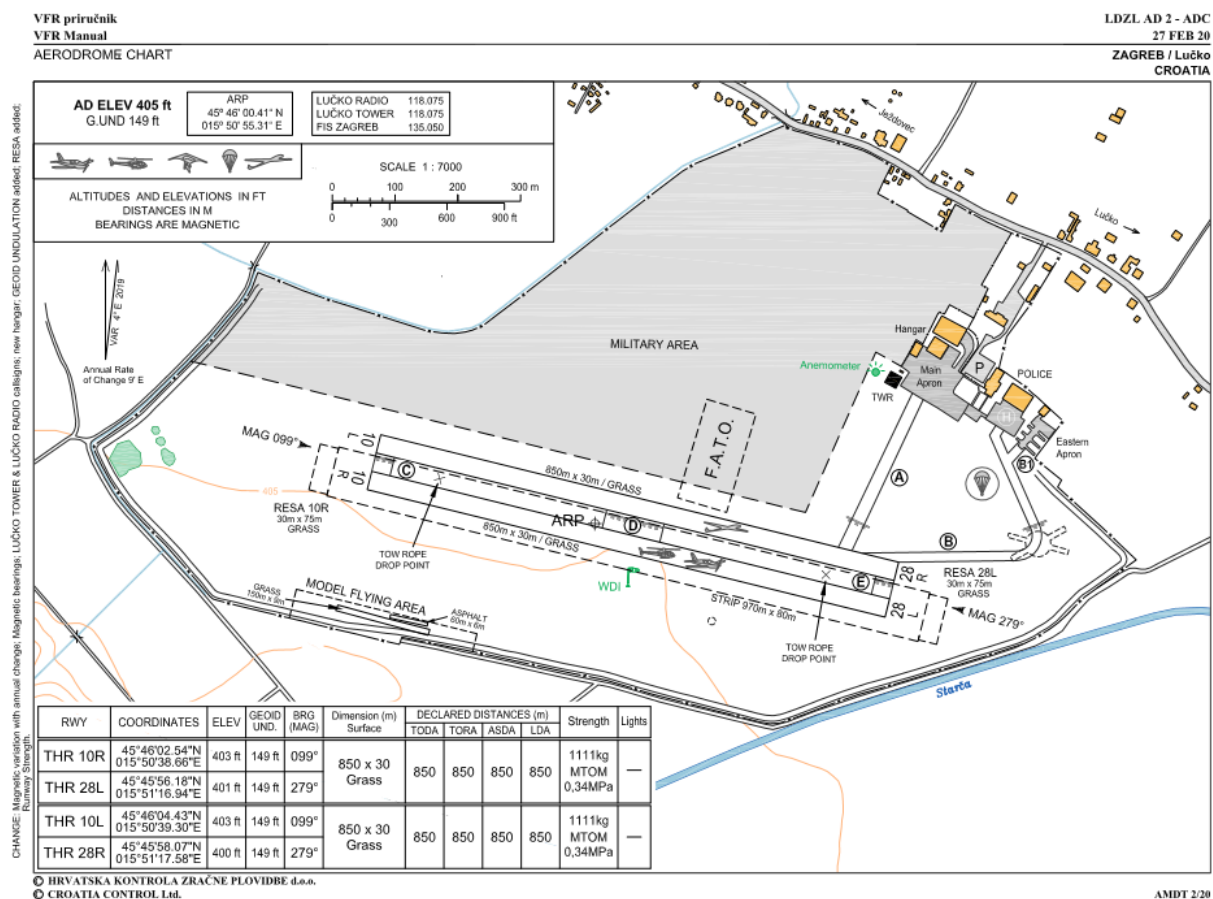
VFR priručnik
VFR Manual
AERODROME CHART

LDZL AD 2 - ADC
27 FEB 20
ZAGREB / Lučko
CROATIA

AD ELEV 405 ft
G.UND 149 ft

ARP
45° 46' 00.41" N
015° 50' 55.31" E

| LUČKO RADIO | 118.075 |
|---|---|
| LUČKO TOWER | 118.075 |
| FIS ZAGREB | 135.050 |

ALTITUDES AND ELEVATIONS IN FT
DISTANCES IN M
BEARINGS ARE MAGNETIC

SCALE 1 : 7000
0 100 200 300 m
0 300 600 900 ft

VAR 4° E 2019
Annual Rate of Change 9' E

Ježdovec
Lučko
MILITARY AREA
Hangar
Anemometer
Main Apron
TWR
P
POLICE
H
Eastern Apron
B1
A
B
F.A.T.O.
MAG 099°
10 R
10 L
C
D
E
850m x 30m / GRASS
850m x 30m / GRASS
ARP
RESA 10R
30m x 75m
GRASS
405
TOW ROPE DROP POINT
WDI
STRIP 970m x 80m
28 R
28 L
RESA 28L
30m x 75m
GRASS
MAG 279°
TOW ROPE DROP POINT
MODEL FLYING AREA
GRASS 150m x 8m
ASPHALT 60m x 6m
Stara

| RWY | COORDINATES | ELEV | GEOID UND. | BRG (MAG) | Dimension (m) Surface | TODA | TORA | ASDA | LDA | Strength | Lights |
|---|---|---|---|---|---|---|---|---|---|---|---|
| THR 10R | 45°46'02.54"N 015°50'38.66"E | 403 ft | 149 ft | 099° | 850 x 30 Grass | 850 | 850 | 850 | 850 | 1111kg MTOM 0,34MPa | — |
| THR 28L | 45°45'56.18"N 015°51'16.94"E | 401 ft | 149 ft | 279° | | | | | | | |
| THR 10L | 45°46'04.43"N 015°50'39.30"E | 403 ft | 149 ft | 099° | 850 x 30 Grass | 850 | 850 | 850 | 850 | 1111kg MTOM 0,34MPa | — |
| THR 28R | 45°45'58.07"N 015°51'17.58"E | 400 ft | 149 ft | 279° | | | | | | | |

DECLARED DISTANCES (m)

CHANGE: Magnetic variation with annual change; Magnetic bearings; LUČKO TOWER & LUČKO RADIO callsigns; new hangar; GEOID UNDULATION added; RESA added; Runway Strength.

© HRVATSKA KONTROLA ZRAČNE PLOVIDBE d.o.o.
© CROATIA CONTROL Ltd.

AMDT 2/20